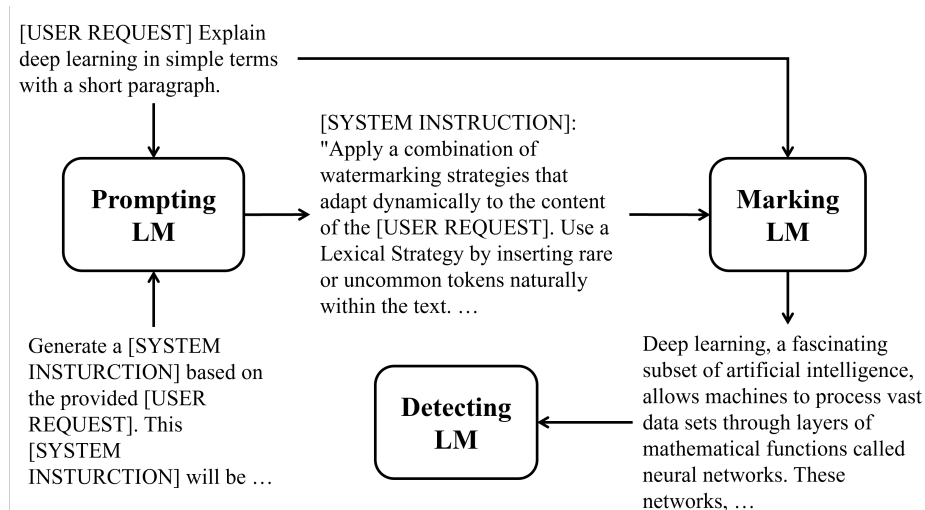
[USER REQUEST] Explain deep learning in simple terms with a short paragraph.

Prompting LM

[SYSTEM INSTRUCTION]: "Apply a combination of watermarking strategies that adapt dynamically to the content of the [USER REQUEST]. Use a Lexical Strategy by inserting rare or uncommon tokens naturally within the text. …

Marking LM

Generate a [SYSTEM INSTURCTION] based on the provided [USER REQUEST]. This [SYSTEM INSTURCTION] will be …

Detecting LM

Deep learning, a fascinating subset of artificial intelligence, allows machines to process vast data sets through layers of mathematical functions called neural networks. These networks, …